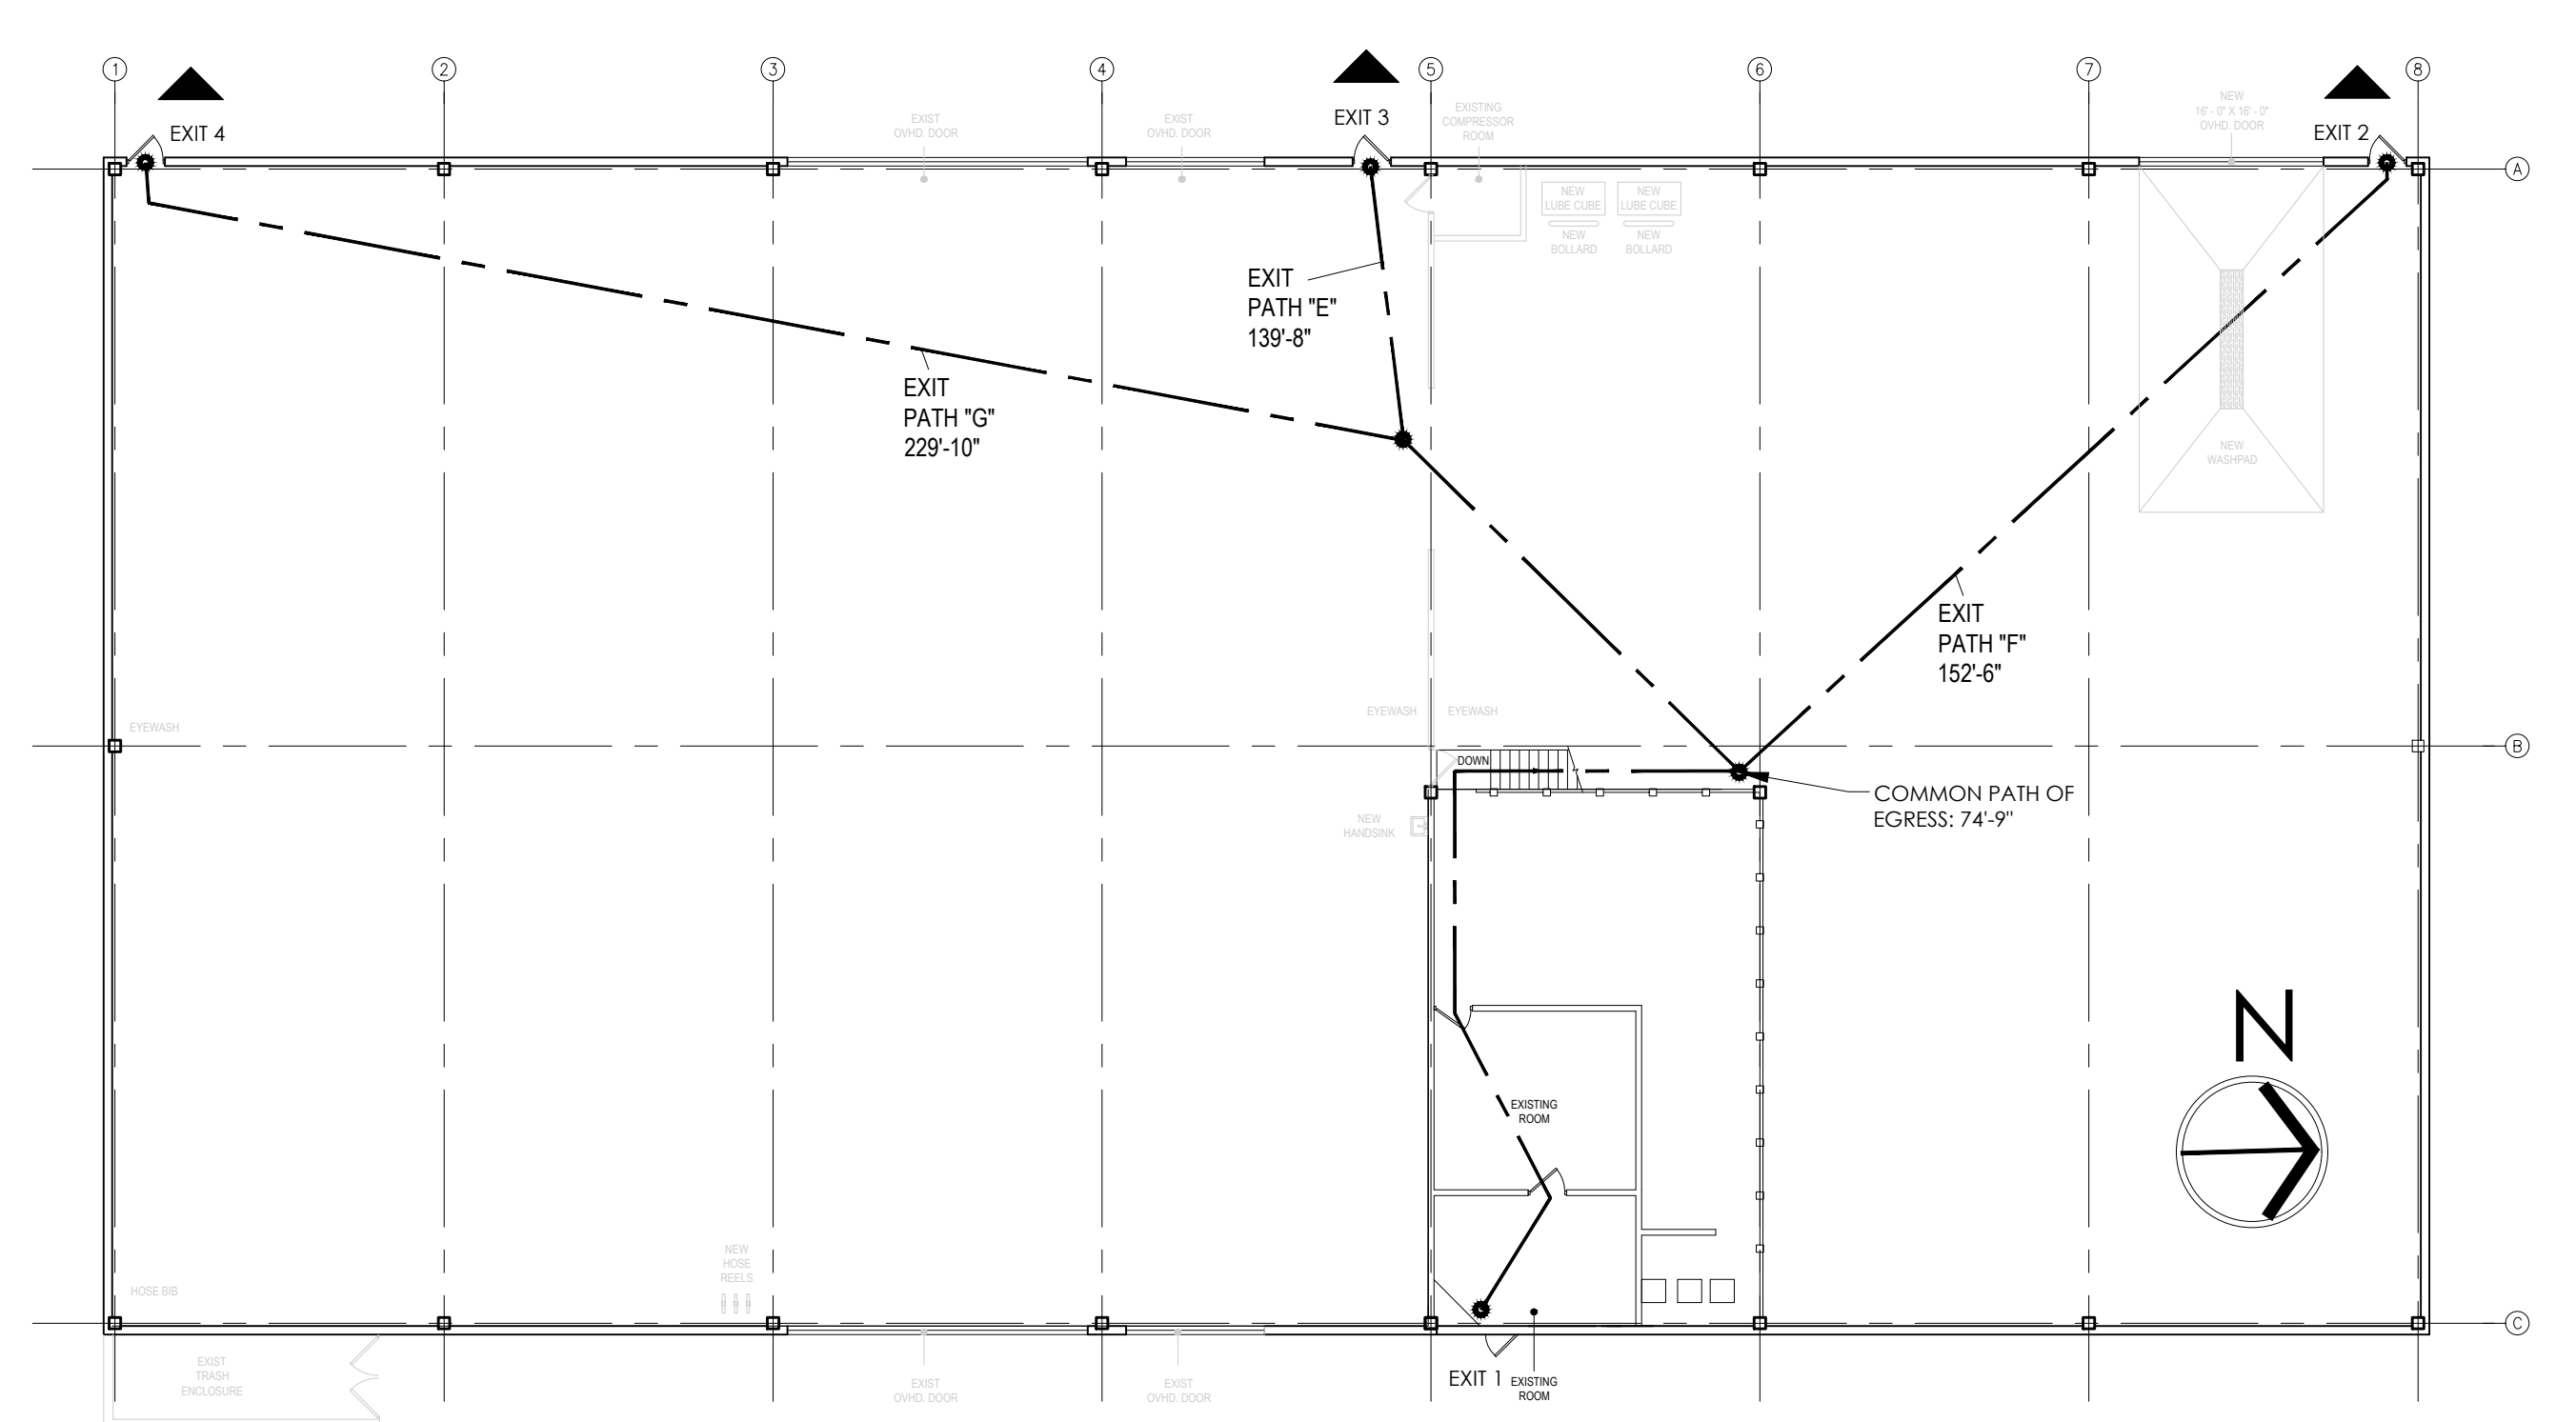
1
2
3
4
5
6
7
8

EXIT 4
EXIST OVHD. DOOR
EXIST OVHD. DOOR
EXIT 3
EXISTING COMPRESSOR ROOM
NEW LUBE CUBE
NEW LUBE CUBE
NEW BOLLARD
NEW BOLLARD
NEW 16' - 0" X 16' - 0" OVHD. DOOR
EXIT 2

A

EXIT PATH "E" 139'-8"

EXIT PATH "G" 229'-10"

NEW WASHPAD

EXIT PATH "F" 152'-6"

EYEWASH
EYEWASH
EYEWASH

B

DOWN

COMMON PATH OF EGRESS: 74'-9"

NEW HANDSINK

EXISTING ROOM

N

NEW HOSE REELS
HOSE BIB

C

EXIST TRASH ENCLOSURE
EXIST OVHD. DOOR
EXIST OVHD. DOOR
EXIT 1
EXISTING ROOM